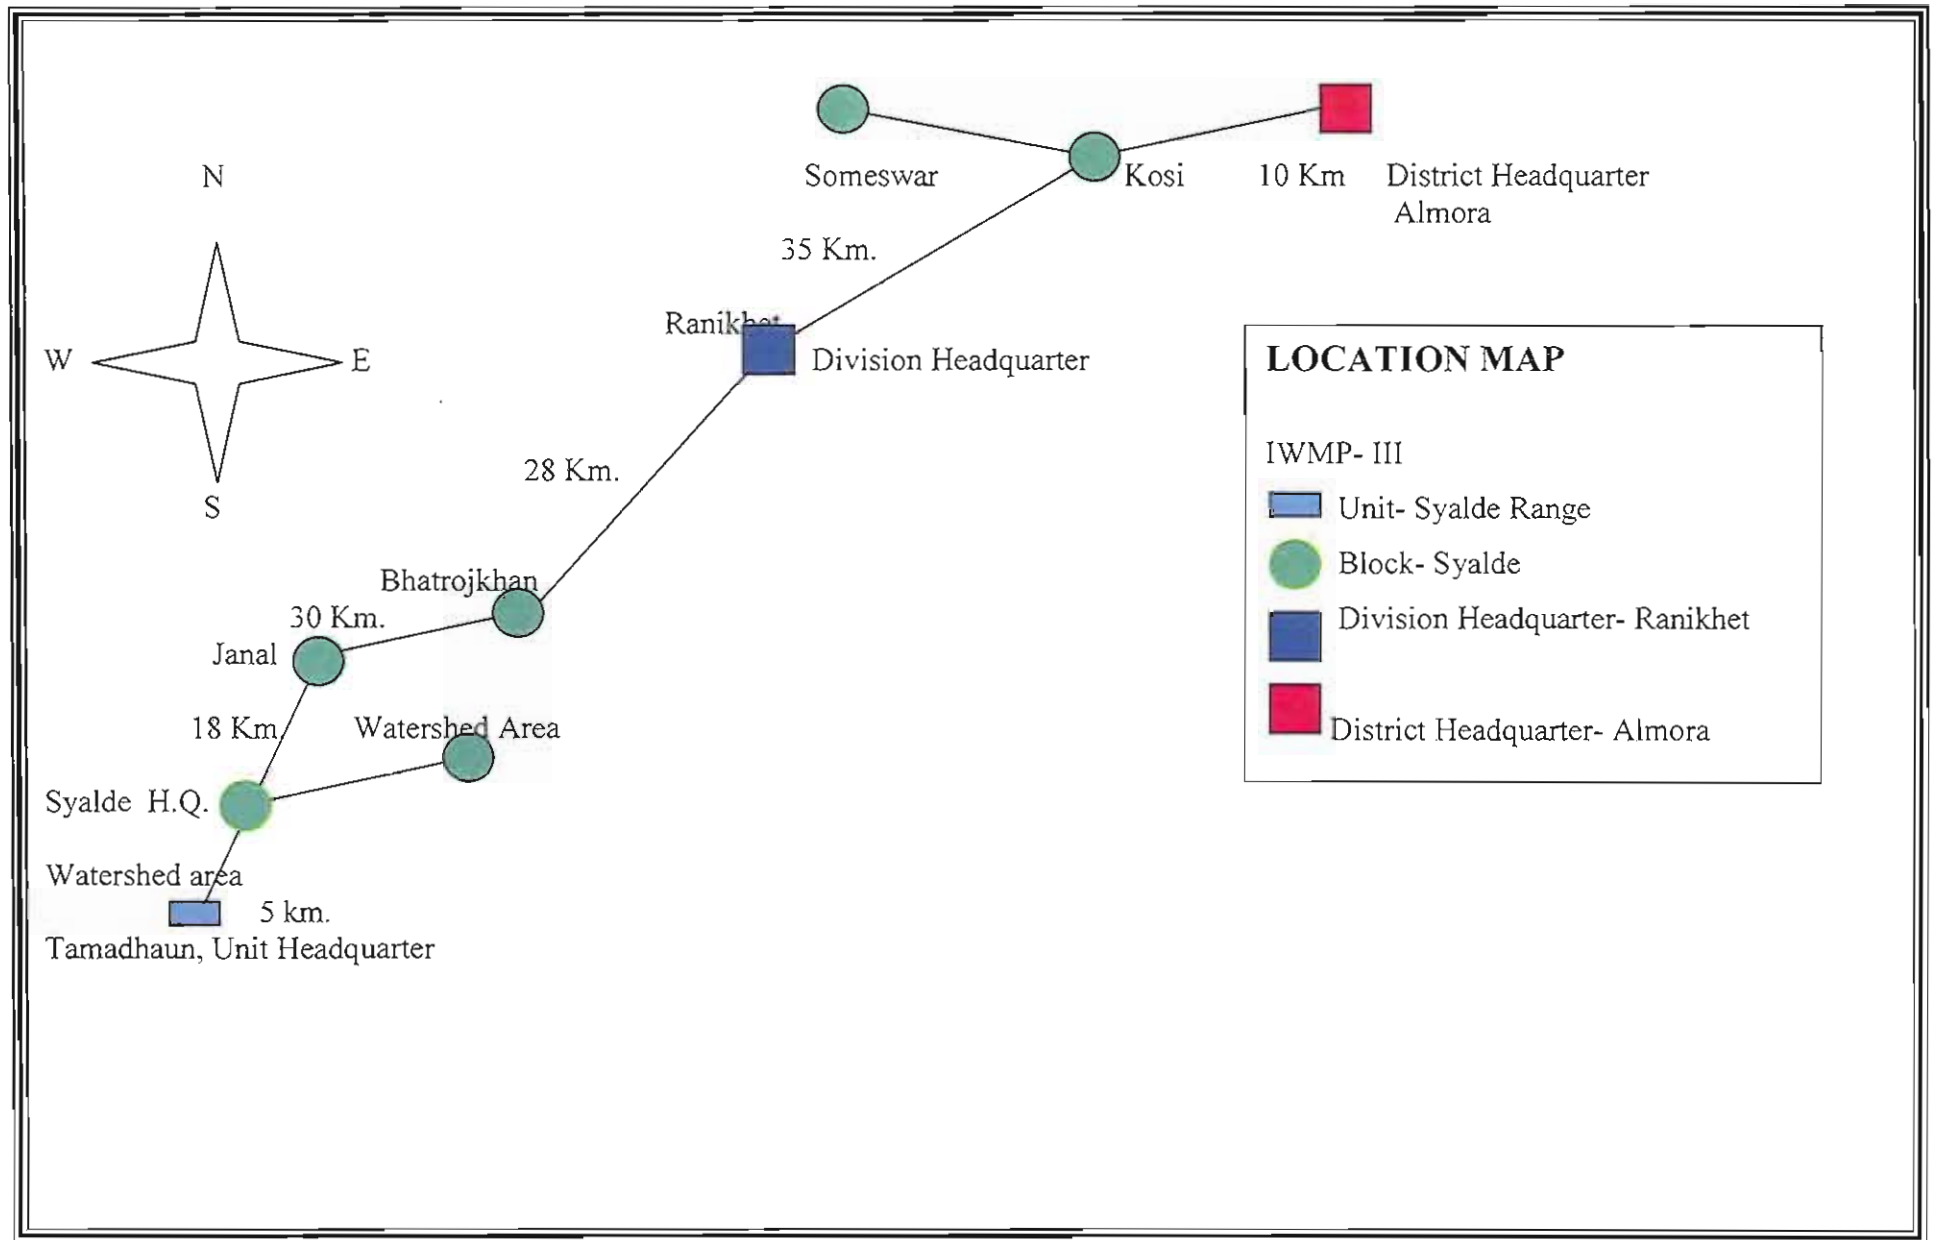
Someswar

Kosi

10 Km

District Headquarter Almora

N

W

E

S

35 Km.

Ranikhet

Division Headquarter

28 Km.

Bhatrojkhan

30 Km.

Janal

18 Km.

Watershed Area

Syalde H.Q.

Watershed area

5 km.

Tamadhaun, Unit Headquarter

LOCATION MAP

IWMP- III

Unit- Syalde Range

Block- Syalde

Division Headquarter- Ranikhet

District Headquarter- Almora